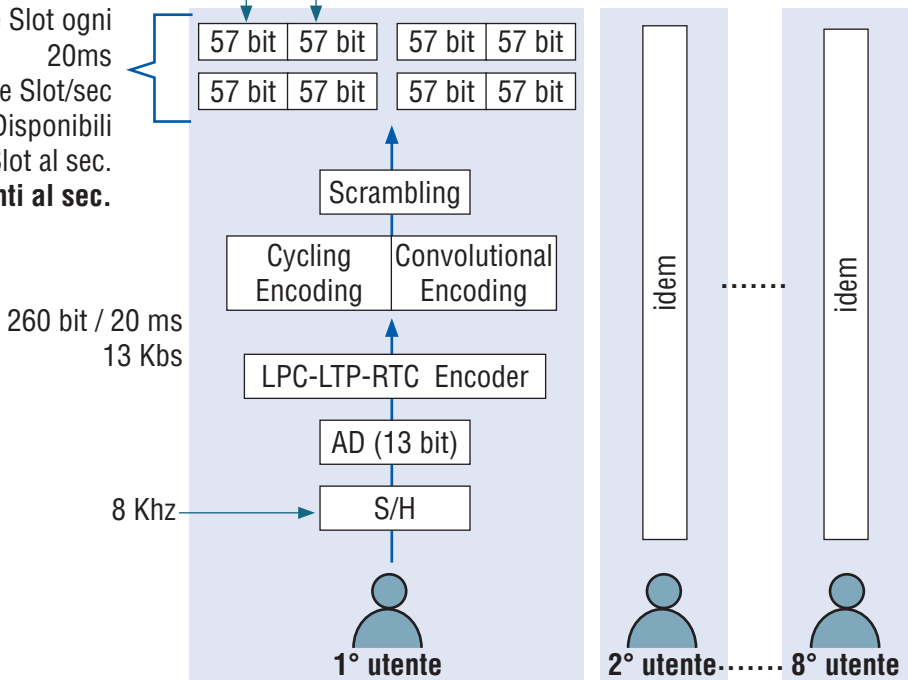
Slot ogni 20ms

e Slot/sec

Disponibili

lot al sec.

nti al sec.

| 57 bit | 57 bit |
|---|---|
| 57 bit | 57 bit |

| 57 bit | 57 bit |
|---|---|
| 57 bit | 57 bit |

Scrambling

Cycling Encoding

Convolutional Encoding

260 bit / 20 ms
13 Kbs

LPC-LTP-RTC Encoder

AD (13 bit)

8 Khz

S/H

idem

.......

idem

1° utente

2° utente

8° utente